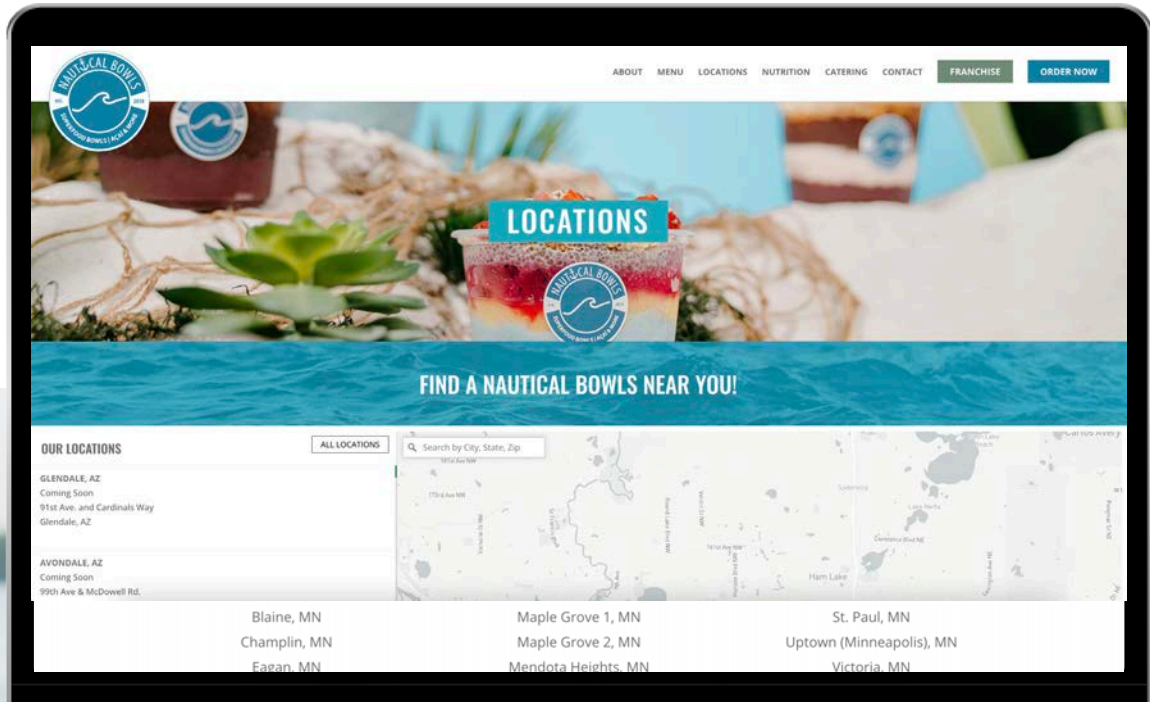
NAUTICAL BOWLS
SUPERFOOD BOWLS | ACAI & MORE

ABOUT MENU LOCATIONS NUTRITION CATERING CONTACT FRANCHISE ORDER NOW

LOCATIONS

FIND A NAUTICAL BOWLS NEAR YOU!

OUR LOCATIONS

ALL LOCATIONS

Search by City, State, Zip

GLENDALE, AZ
Coming Soon
91st Ave. and Cardinals Way
Glendale, AZ

AVONDALE, AZ
Coming Soon
99th Ave & McDowell Rd.

Ham Lake

| Blaine, MN | Maple Grove 1, MN | St. Paul, MN |
|---|---|---|
| Champlin, MN | Maple Grove 2, MN | Uptown (Minneapolis), MN |
| Eagan, MN | Mendota Heights, MN | Victoria, MN |